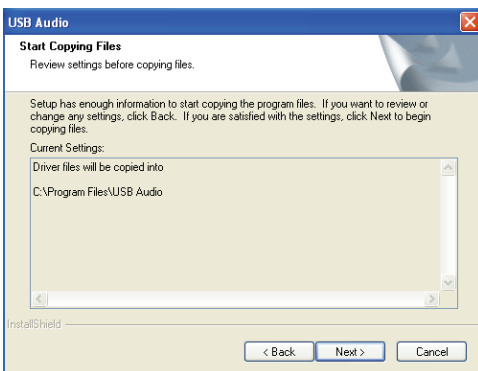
USB Audio

Start Copying Files

Review settings before copying files.

Setup has enough information to start copying the program files. If you want to review or change any settings, click Back. If you are satisfied with the settings, click Next to begin copying files.

Current Settings:

Driver files will be copied into

C:\Program Files\USB Audio

InstallShield

< Back

Next >

Cancel